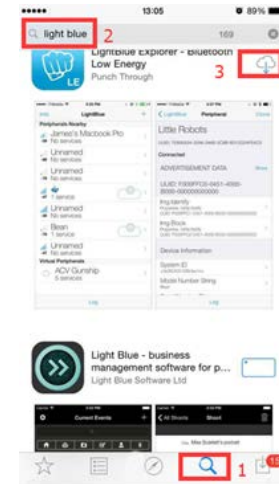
●●●●● 13:05 89%

light blue 2 169

LightBlue Explorer - Bluetooth Low Energy
Punch Through
3

LE

LightBlue Peripheral

Peripherals Nearby
James's Macbook Pro
No services
Unnamed
No services
Unnamed
No services
1 service
Unnamed
No services
Bean
1 service
Unnamed
No services
Virtual Peripherals
ACV Gunship
No services

Little Robots
Connected
ADVERTISEMENT DATA
Device Information
System ID
Model Number String

Light Blue - business management software for p...
Light Blue Software Ltd

Current Events
Sheet

1